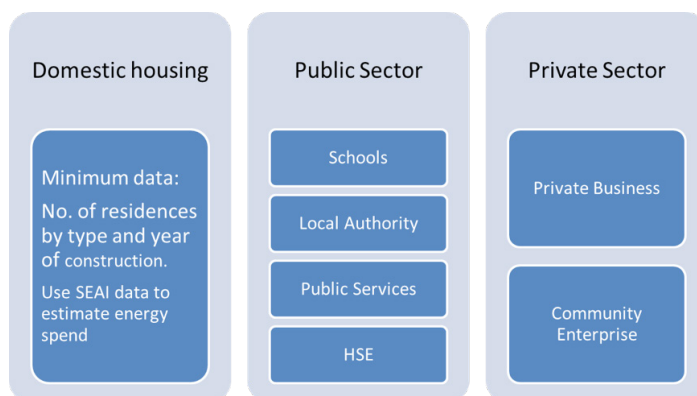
Domestic housing

Minimum data:

No. of residences by type and year of construction.

Use SEAI data to estimate energy spend

Public Sector

Schools

Local Authority

Public Services

HSE

Private Sector

Private Business

Community Enterprise